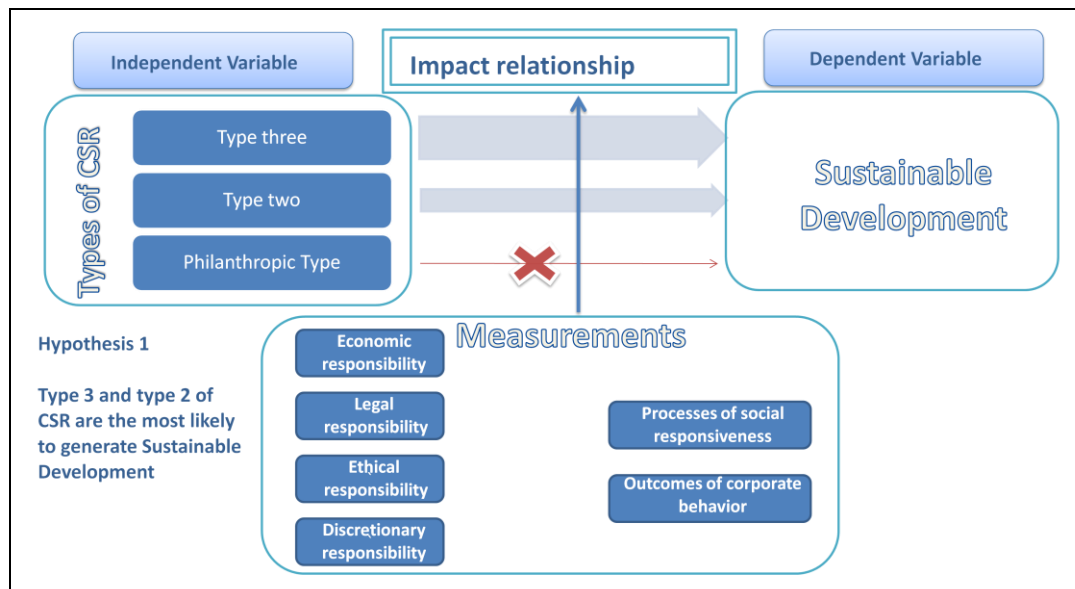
Independent Variable

Impact relationship

Dependent Variable

Types of CSR

Type three

Type two

Philanthropic Type

Sustainable Development

Hypothesis 1

Type 3 and type 2 of CSR are the most likely to generate Sustainable Development

Measurements

Economic responsibility

Legal responsibility

Ethical responsibility

Discretionary responsibility

Processes of social responsiveness

Outcomes of corporate behavior